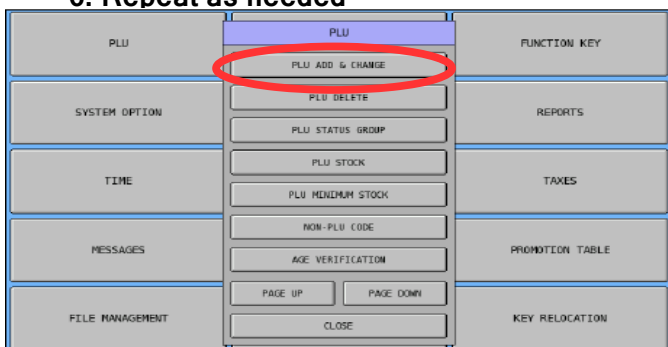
6. Repeat as needed

PLU

PLU

PLU ADD & CHANGE

PLU DELETE

PLU STATUS GROUP

PLU STOCK

PLU MINIMUM STOCK

NON-PLU CODE

AGE VERIFICATION

PAGE UP

PAGE DOWN

CLOSE

FUNCTION KEY

SYSTEM OPTION

REPORTS

TIME

TAXES

MESSAGES

PROMOTION TABLE

FILE MANAGEMENT

KEY RELOCATION